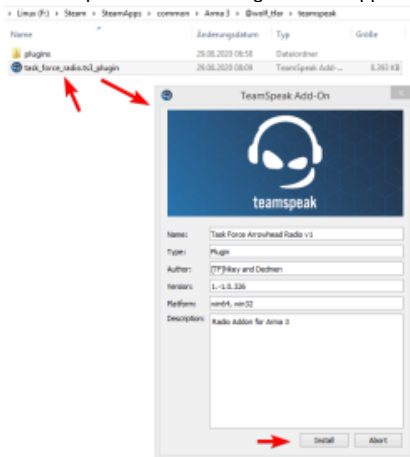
› Linux (F:) › Steam › SteamApps › common › Arma 3 › @well_tfar › teamspeak

| Name | Änderungsdatum | Typ | Größe |
|---|---|---|---|
| plugins | 29.08.2020 08:58 | Dateiordner | |
| task_force_radio.ts3_plugin | 29.08.2020 08:09 | TeamSpeak Add-... | 8.393 KB |

TeamSpeak Add-On

teamspeak

Name: Task Force Arrowhead Radio v1

Type: Plugin

Author: [TF]Nkey and Dedmen

Version: 1.-1.0.336

Platform: win64, win32

Description: Radio Addon for Arma 3

Install

Abort